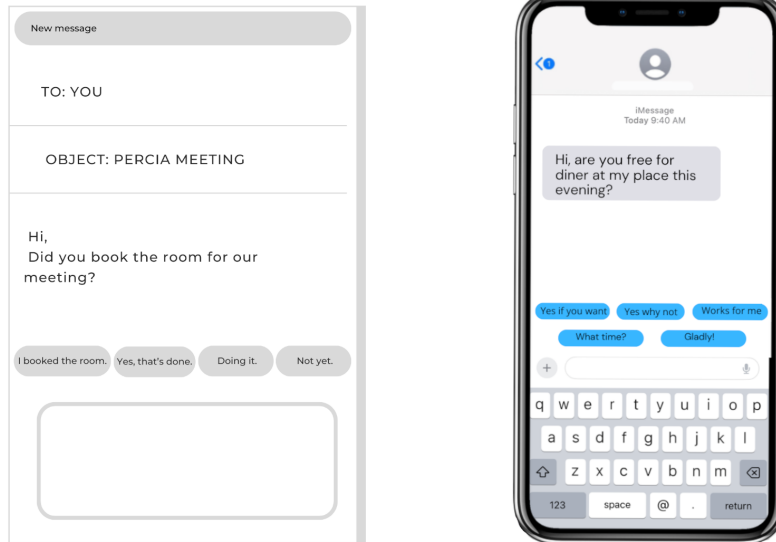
New message

TO: YOU

OBJECT: PERCIA MEETING

Hi,
Did you book the room for our meeting?

I booked the room.
Yes, that's done.
Doing it.
Not yet.

1

iMessage
Today 9:40 AM

Hi, are you free for diner at my place this evening?

Yes if you want
Yes why not
Works for me
What time?
Gladly!

+

q w e r t y u i o p
a s d f g h j k l
z x c v b n m
123 space @ . return